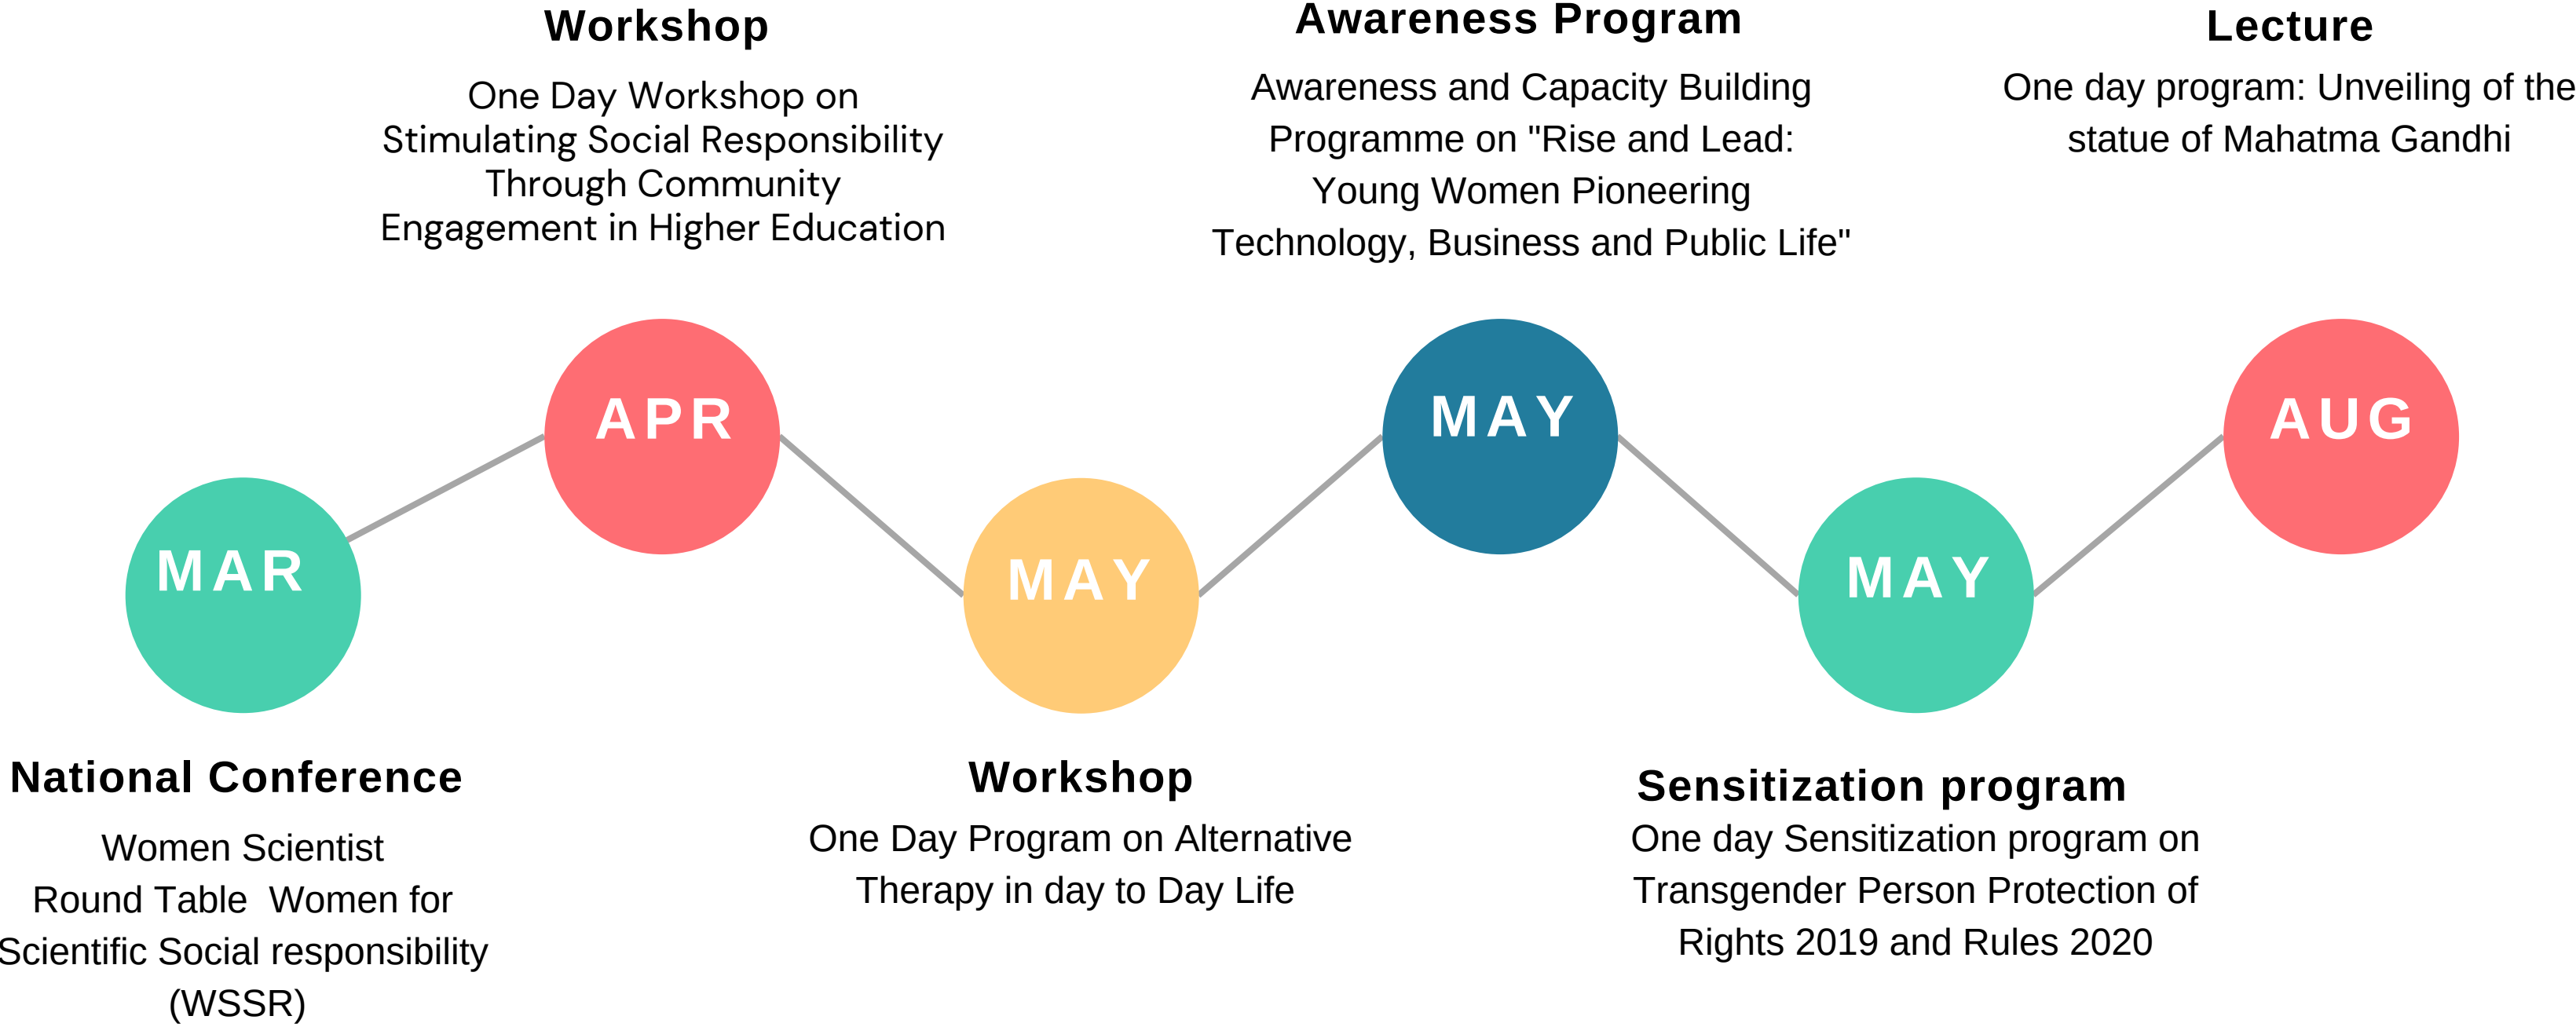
Workshop

One Day Workshop on Stimulating Social Responsibility Through Community Engagement in Higher Education

Awareness Program

Awareness and Capacity Building Programme on "Rise and Lead: Young Women Pioneering Technology, Business and Public Life"

Lecture

One day program: Unveiling of the statue of Mahatma Gandhi

APR

MAY

AUG

MAR

MAY

MAY

National Conference

Women Scientist Round Table Women for Scientific Social responsibility (WSSR)

Workshop

One Day Program on Alternative Therapy in day to Day Life

Sensitization program

One day Sensitization program on Transgender Person Protection of Rights 2019 and Rules 2020